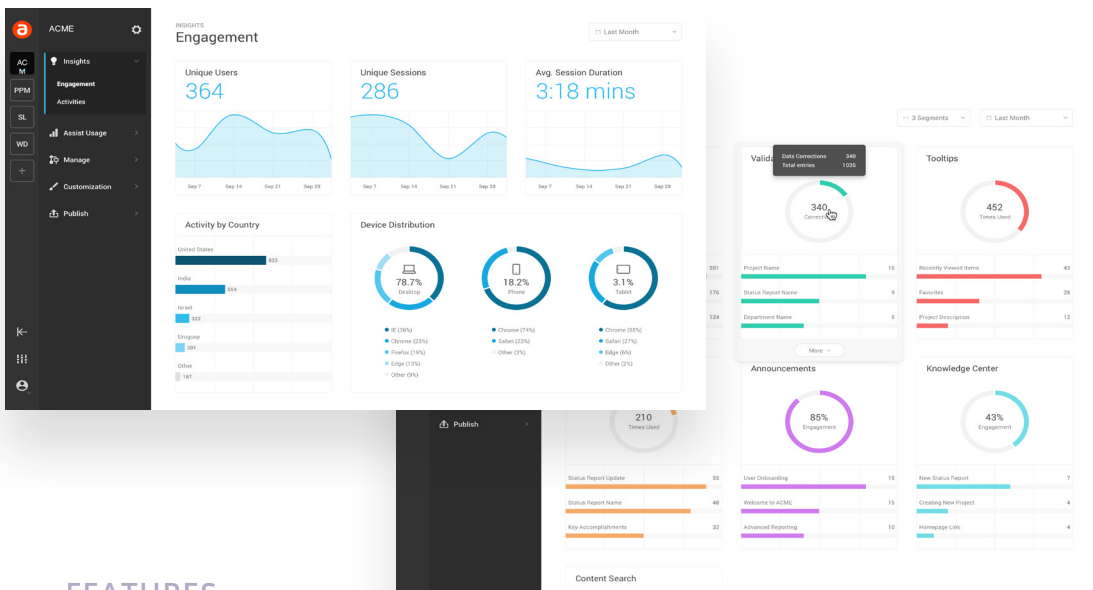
ACME

AC M
PPM
SL
WD
+

Insights
Engagement
Activities
Assist Usage
Manage
Customization
Publish

INSIGHTS
Engagement

Last Month

Unique Users
364
Sep 7 Sep 14 Sep 21 Sep 28

Unique Sessions
286
Sep 7 Sep 14 Sep 21 Sep 28

Avg. Session Duration
3:18 mins
Sep 7 Sep 14 Sep 21 Sep 28

Activity by Country
United States 823
India 554
Israel 322
Uruguay 201
Other 187

Device Distribution
78.7% Desktop
IE (26%)
Chrome (23%)
Firefox (19%)
Edge (13%)
Other (9%)

18.2% Phone
Chrome (74%)
Safari (23%)
Other (3%)

3.1% Tablet
Chrome (65%)
Safari (27%)
Edge (6%)
Other (2%)

3 Segments
Last Month

Valid
Data Corrections 340
Total entries 1035
340
Corrections
Project Name 15
Status Report Name 9
Department Name 5
More

201
176
124

Tooltips
452
Times Used
Recently Viewed Items 43
Favorites 26
Project Description 12

Publish

210
Times Used
Status Report Update 55
Status Report Name 48
Key Accomplishments 32

Announcements
85%
Engagement
User Onboarding 15
Welcome to ACME 15
Advanced Reporting 10

Knowledge Center
43%
Engagement
New Status Report 7
Creating New Project 4
Homepage List 4

Content Search

FEATURES